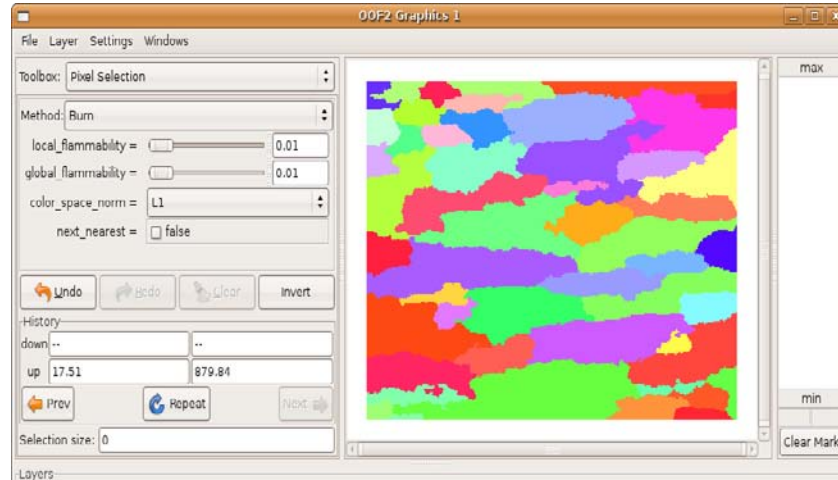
OOF2 Graphics 1

File Layer Settings Windows

Toolbox: Pixel Selection

Method: Burn

local_flammability = 0.01

global_flammability = 0.01

color_space_norm = L1

next_nearest = false

Undo Redo Clear Invert

History

down -- --

up 17.51 879.84

Prev Repeat Next

Selection size: 0

max

min

Clear Mark

Layers